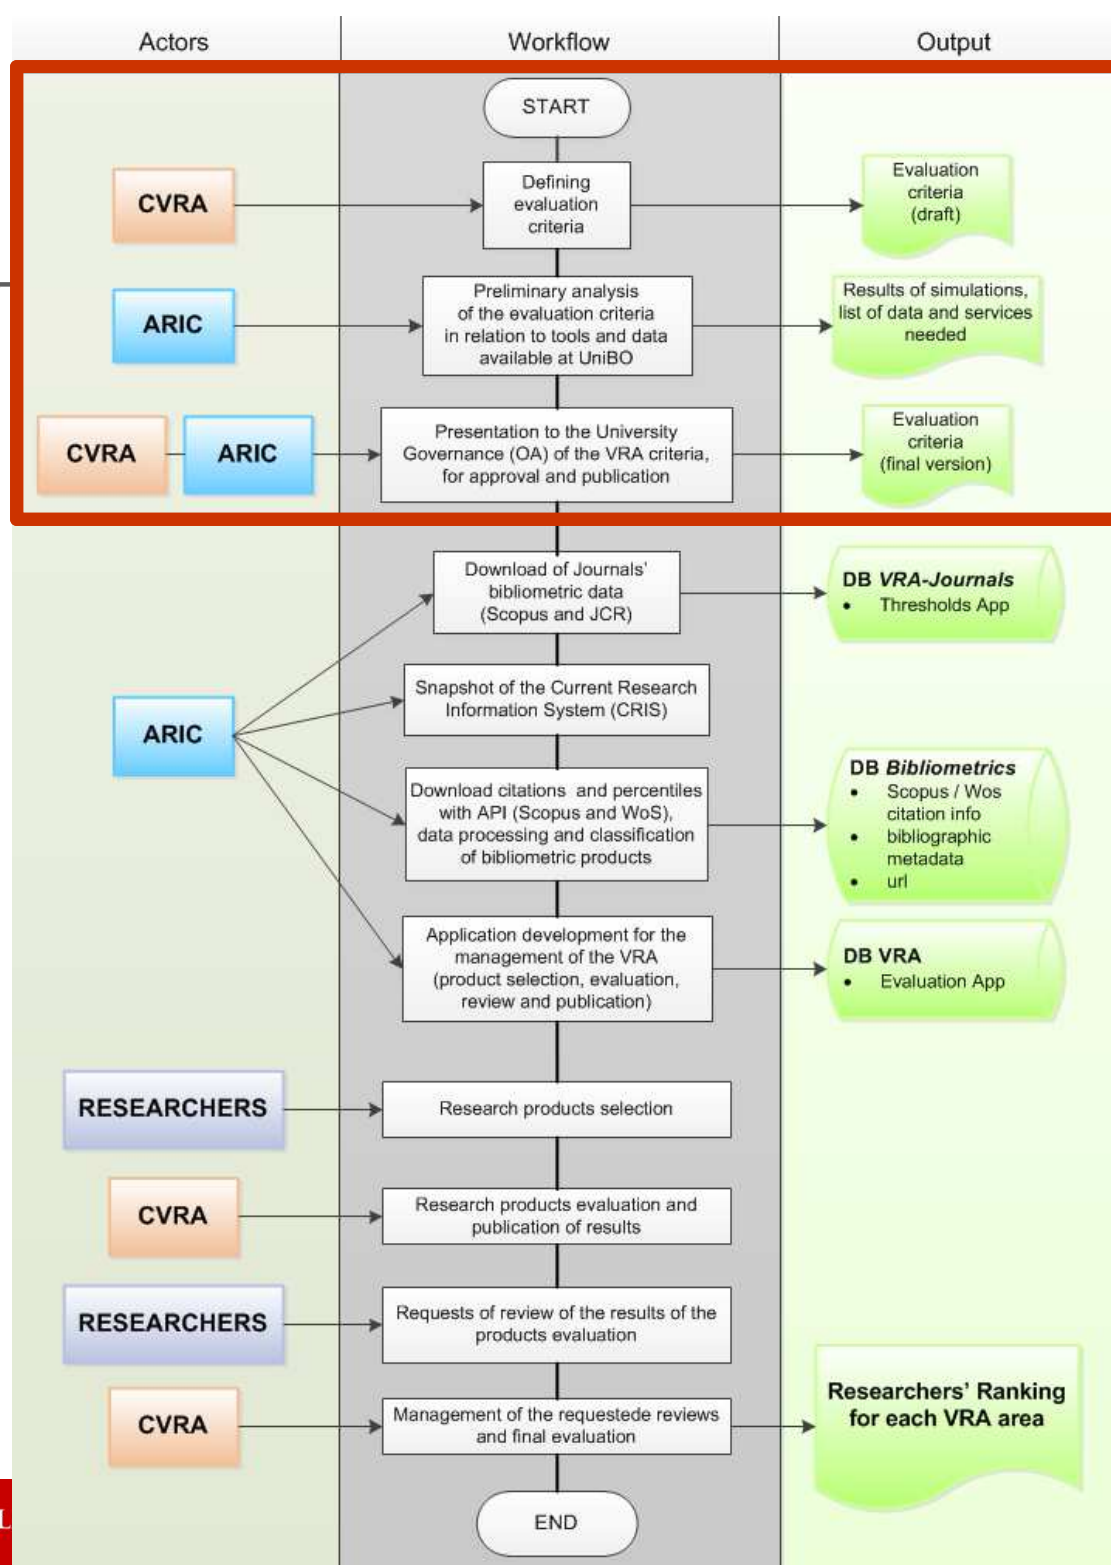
Actors

Workflow

Output

START

CVRA

Defining evaluation criteria

Evaluation criteria (draft)

ARIC

Preliminary analysis of the evaluation criteria in relation to tools and data available at UniBO

Results of simulations, list of data and services needed

CVRA

ARIC

Presentation to the University Governance (OA) of the VRA criteria, for approval and publication

Evaluation criteria (final version)

Download of Journals' bibliometric data (Scopus and JCR)

DB *VRA-Journals*
• Thresholds App

ARIC

Snapshot of the Current Research Information System (CRIS)

Download citations and percentiles with API (Scopus and WoS), data processing and classification of bibliometric products

DB *Bibliometrics*
• Scopus / Wos citation info
• bibliographic metadata
• url

Application development for the management of the VRA (product selection, evaluation, review and publication)

DB VRA
• Evaluation App

RESEARCHERS

Research products selection

CVRA

Research products evaluation and publication of results

RESEARCHERS

Requests of review of the results of the products evaluation

CVRA

Management of the requestede reviews and final evaluation

Researchers' Ranking for each VRA area

END